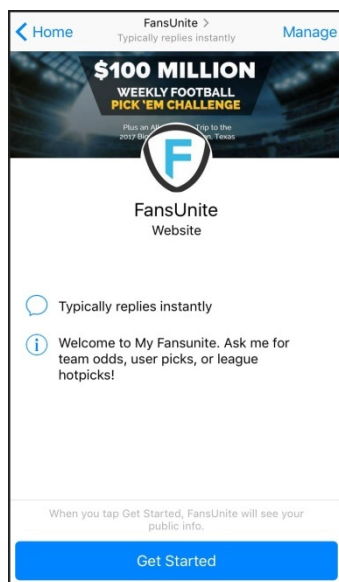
Home

FansUnite >
Typically replies instantly

Manage

$100 MILLION
WEEKLY FOOTBALL
PICK 'EM CHALLENGE

Plus an All-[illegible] Trip to the 2017 Bi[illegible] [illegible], Texas

FansUnite
Website

Typically replies instantly

Welcome to My Fansunite. Ask me for team odds, user picks, or league hotpicks!

When you tap Get Started, FansUnite will see your public info.

Get Started